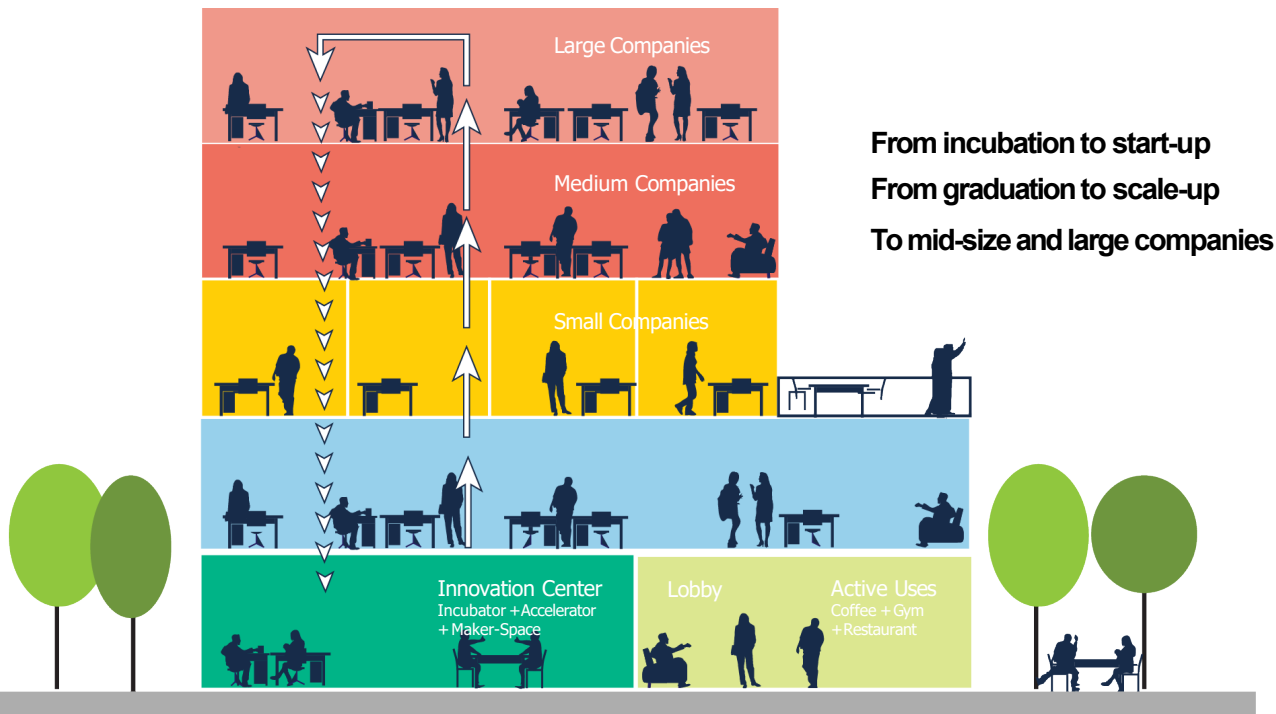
Large Companies

Medium Companies

Small Companies

Innovation Center
Incubator + Accelerator
+ Maker-Space

Lobby

Active Uses
Coffee + Gym
+ Restaurant

From incubation to start-up
From graduation to scale-up
To mid-size and large companies